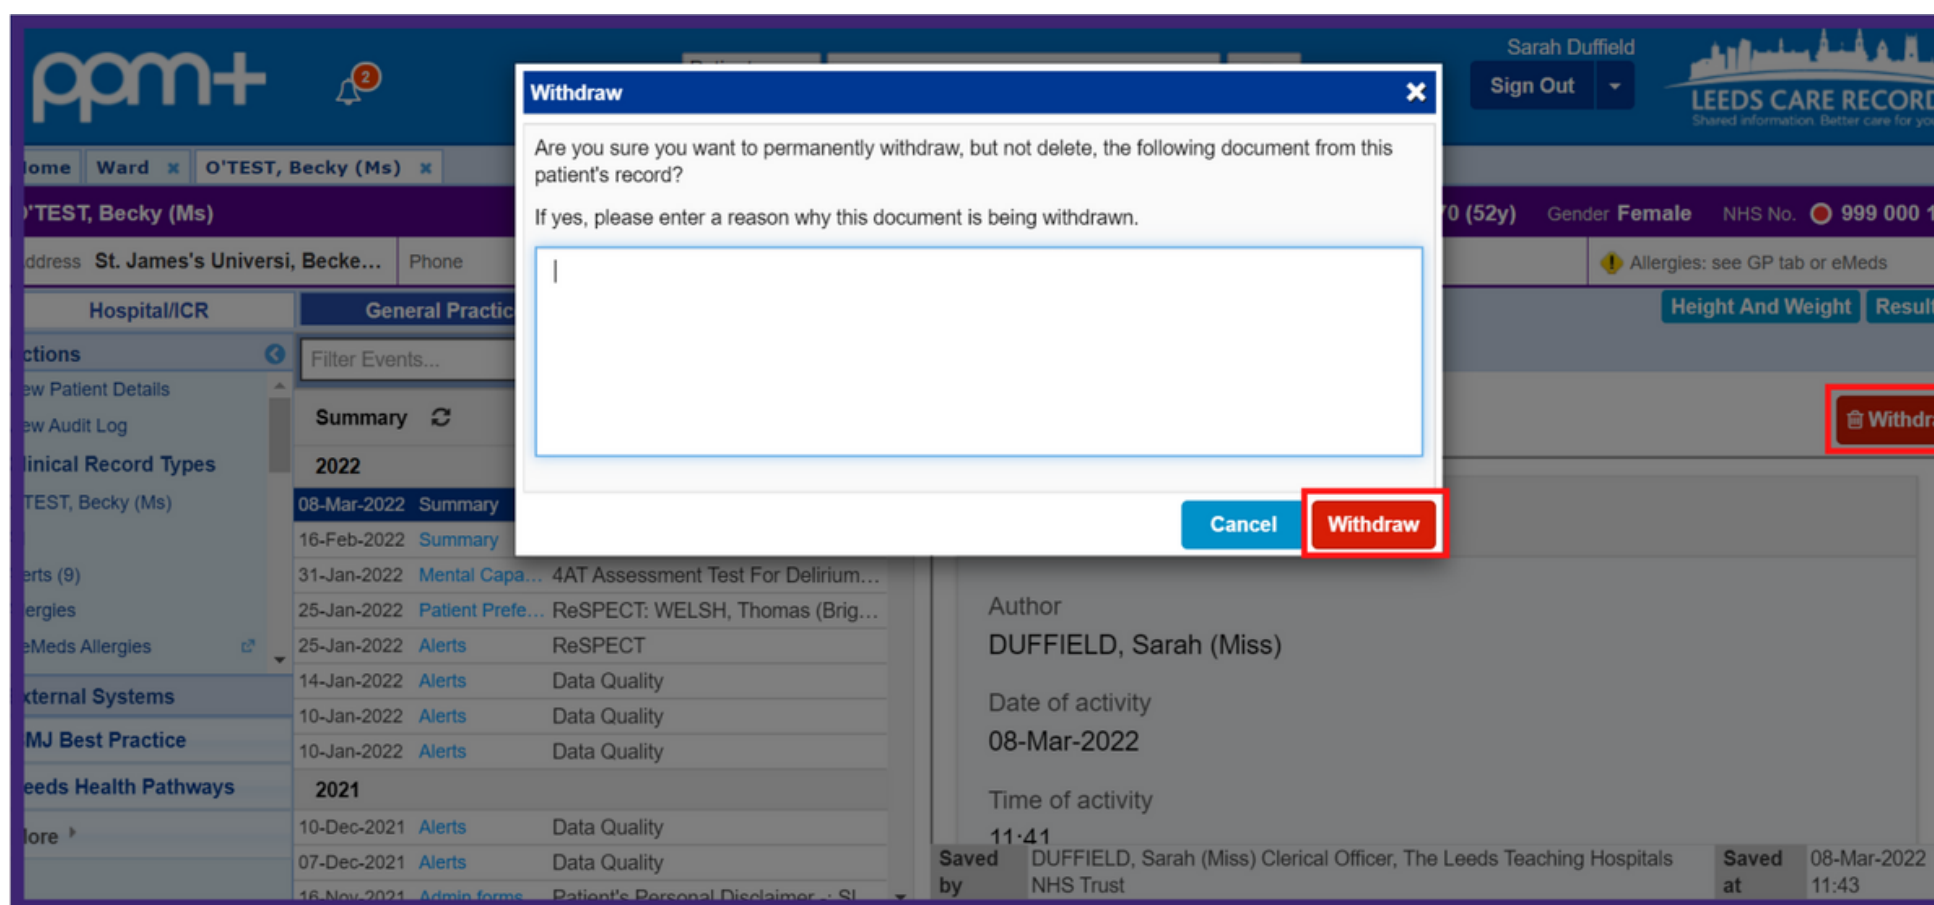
ppm+ 2

Sarah Duffield
Sign Out
LEEDS CARE RECORD
Shared information. Better care for yo

ome | Ward × | O'TEST, Becky (Ms) ×

'TEST, Becky (Ms) 0 (52y) Gender Female NHS No. 999 000 1

ddress St. James's Universi, Becke... Phone Allergies: see GP tab or eMeds

Hospital/ICR General Practic Height And Weight Resul

ctions
w Patient Details
w Audit Log
linical Record Types
TEST, Becky (Ms)
rts (9)
ergies
eMeds Allergies
xternal Systems
MJ Best Practice
eeds Health Pathways
ore

Filter Events...
Summary
2022
08-Mar-2022 Summary
16-Feb-2022 Summary
31-Jan-2022 Mental Capa... 4AT Assessment Test For Delirium...
25-Jan-2022 Patient Prefe... ReSPECT: WELSH, Thomas (Brig...
25-Jan-2022 Alerts ReSPECT
14-Jan-2022 Alerts Data Quality
10-Jan-2022 Alerts Data Quality
10-Jan-2022 Alerts Data Quality
2021
10-Dec-2021 Alerts Data Quality
07-Dec-2021 Alerts Data Quality
16-Nov-2021 Admin forms Patient's Personal Disclaimer - SI

Withdr

Author
DUFFIELD, Sarah (Miss)
Date of activity
08-Mar-2022
Time of activity
11:41
Saved by DUFFIELD, Sarah (Miss) Clerical Officer, The Leeds Teaching Hospitals NHS Trust Saved at 08-Mar-2022 11:43

Withdraw
Are you sure you want to permanently withdraw, but not delete, the following document from this patient's record?

If yes, please enter a reason why this document is being withdrawn.

Cancel Withdraw